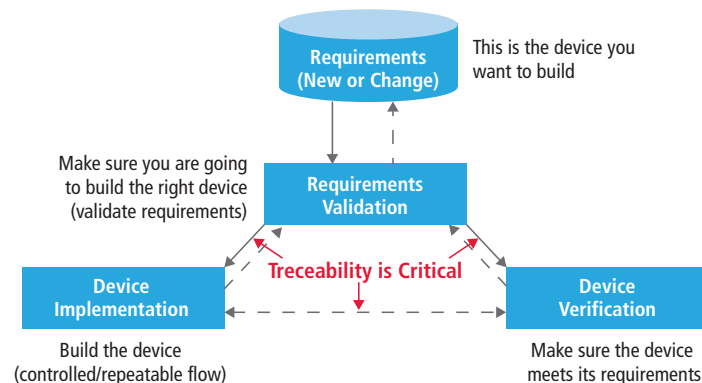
Requirements (New or Change)

This is the device you want to build

Make sure you are going to build the right device (validate requirements)

Requirements Validation

Treceability is Critical

Device Implementation

Device Verification

Build the device (controlled/repeatable flow)

Make sure the device meets its requirements